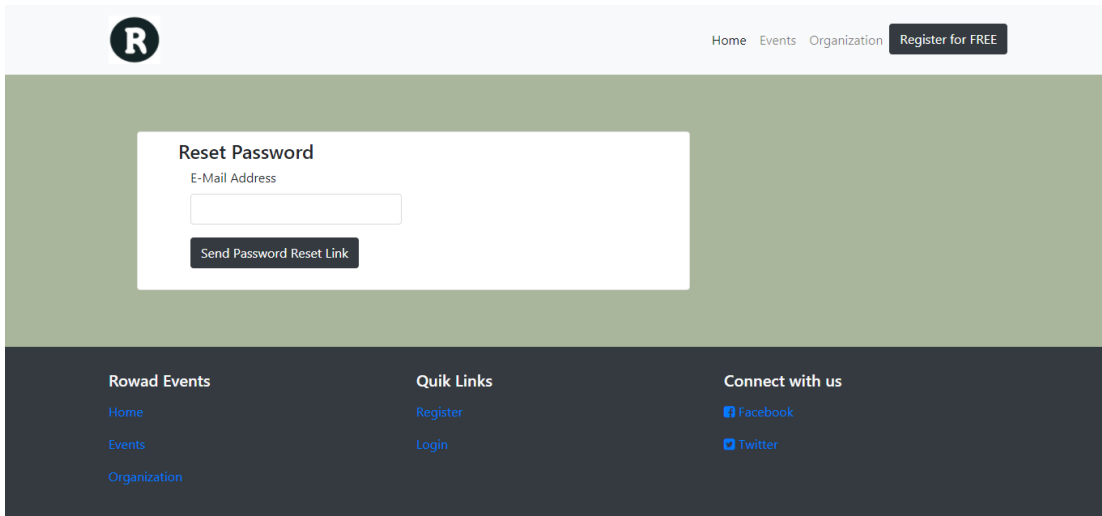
R

Home Events Organization Register for FREE

Reset Password

E-Mail Address

Send Password Reset Link

Rowad Events

Home

Events

Organization

Quik Links

Register

Login

Connect with us

Facebook

Twitter